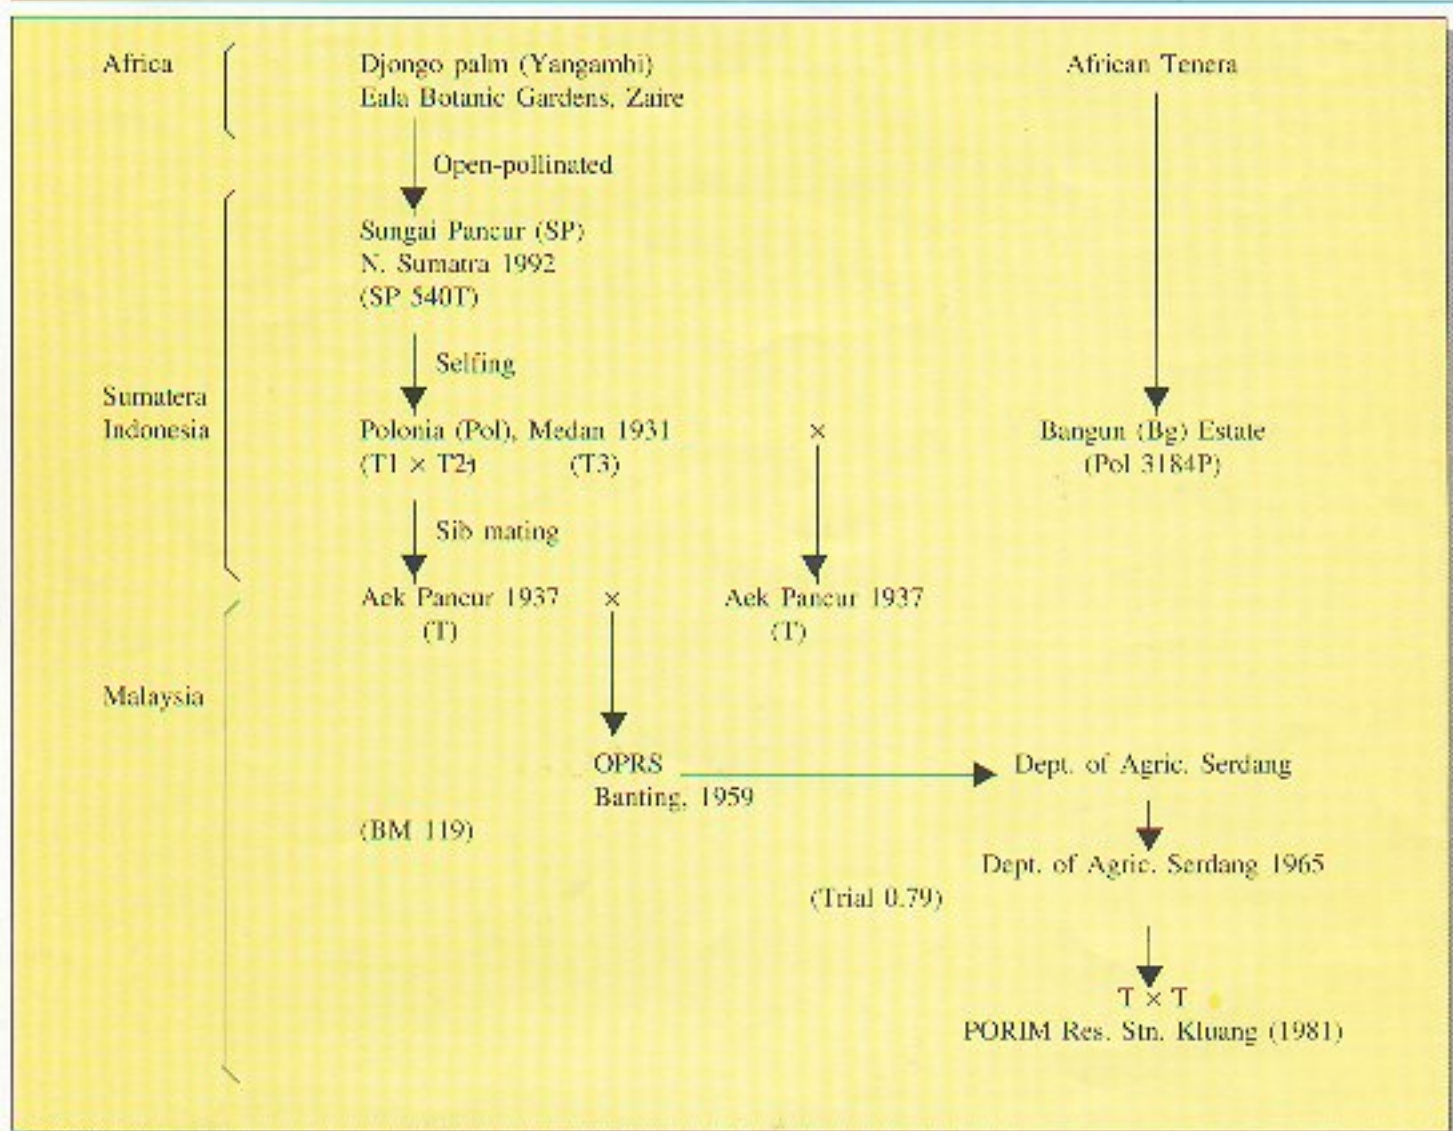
Africa

Djongo palm (Yangambi)
Eala Botanic Gardens, Zaire

African Tenera

Open-pollinated

Sungai Pancur (SP)
N. Sumatra 1992
(SP 540T)

Selfing

Sumatera
Indonesia

Polonia (Pol), Medan 1931
(T1 × T2) (T3)

×

Bangun (Bg) Estate
(Pol 3184P)

Sib mating

Aek Pancur 1937
(T)

×

Aek Pancur 1937
(T)

Malaysia

OPRS
Banting, 1959

Dept. of Agric. Serdang

(BM 119)

Dept. of Agric. Serdang 1965

(Trial 0.79)

T × T
PORIM Res. Stn. Kluang (1981)